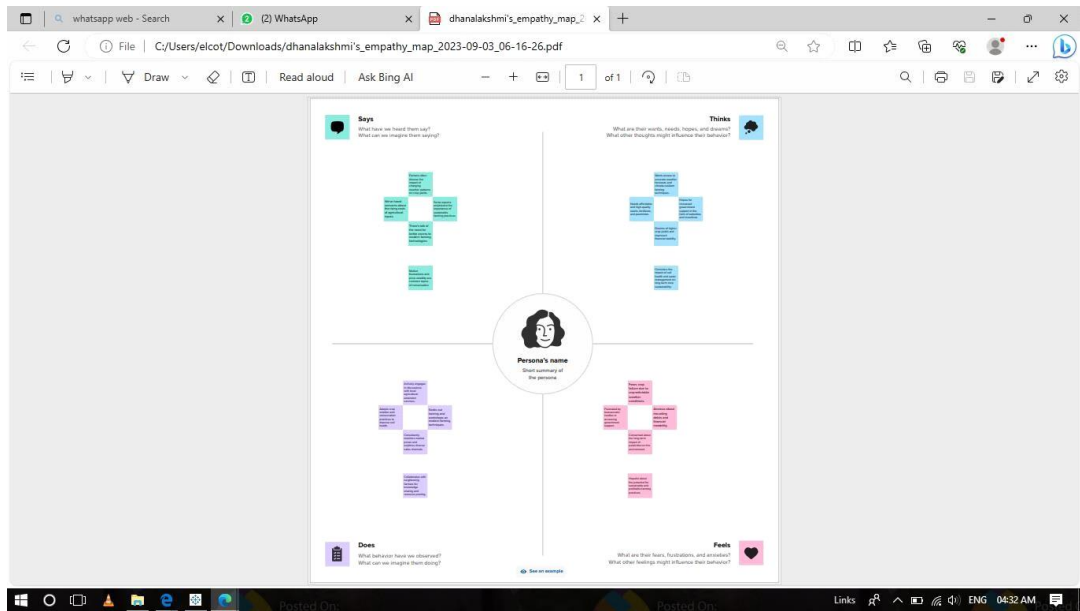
whatsapp web - Search
(2) WhatsApp
dhanalakshmi's_empathy_map_2
File | C:/Users/elcot/Downloads/dhanalakshmi's_empathy_map_2023-09-03_06-16-26.pdf
Draw
Read aloud
Ask Bing AI
1
of 1

Says
What have we heard them say?
What can we imagine them saying?

Thinks
What are their wants, needs, hopes, and dreams?
What other thoughts might influence their behavior?

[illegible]

Persona's name
Short summary of the persona

Does
What behavior have we observed?
What can we imagine them doing?

Feels
What are their fears, frustrations, and anxieties?
What other feelings might influence their behavior?

See an example

Posted On:
Posted On:
Links
ENG
04:32 AM